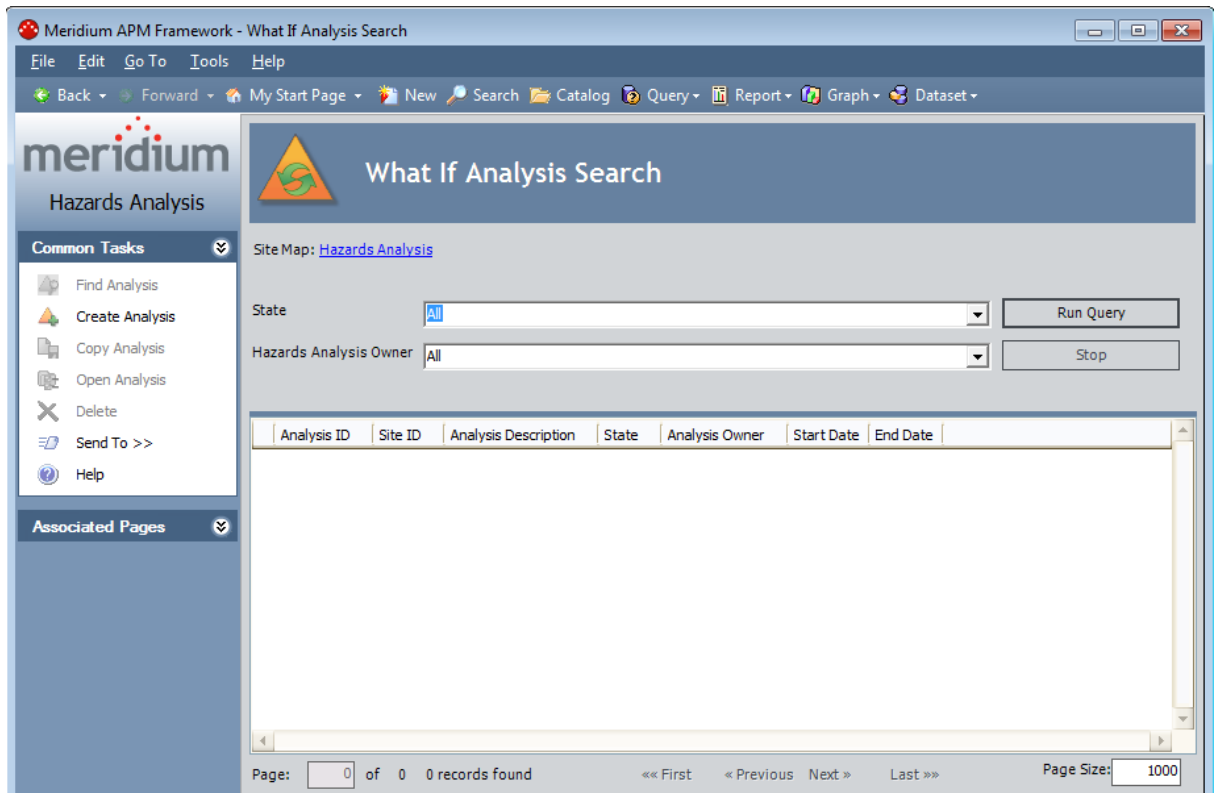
Meridium APM Framework - What If Analysis Search

File Edit Go To Tools Help

Back Forward My Start Page New Search Catalog Query Report Graph Dataset

meridium

Hazards Analysis

Common Tasks

Find Analysis
Create Analysis
Copy Analysis
Open Analysis
Delete
Send To >>
Help

Associated Pages

What If Analysis Search

Site Map: Hazards Analysis

State All

Hazards Analysis Owner All

Run Query

Stop

| Analysis ID | Site ID | Analysis Description | State | Analysis Owner | Start Date | End Date |
|---|---|---|---|---|---|---|

Page: 0 of 0 0 records found «« First « Previous Next » Last »» Page Size: 1000